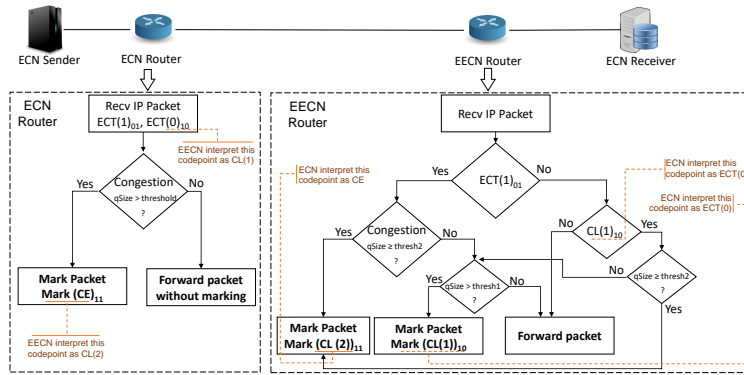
ECN Sender ECN Router EECN Router ECN Receiver

ECN Router

Recv IP Packet
$ECT(1)_{01}$, $ECT(0)_{10}$

EECN interpret this codepoint as CL(1)

Yes
Congestion
qSize > threshold
?
No

Mark Packet
Mark $(CE)_{11}$

Forward packet without marking

EECN interpret this codepoint as CL(2)

EECN Router

Recv IP Packet

ECN interpret this codepoint as CE

Yes
$ECT(1)_{01}$
No

ECN interpret this codepoint as ECT(0

ECN interpret this codepoint as ECT(0)

Congestion
qSize ≥ thresh2
?
Yes
No

No
$CL(1)_{10}$
Yes

Yes
qSize > thresh1
?
No

No
qSize ≥ thresh2
?
Yes

Mark Packet
Mark $(CL(2))_{11}$

Mark Packet
Mark $(CL(1))_{10}$

Forward packet